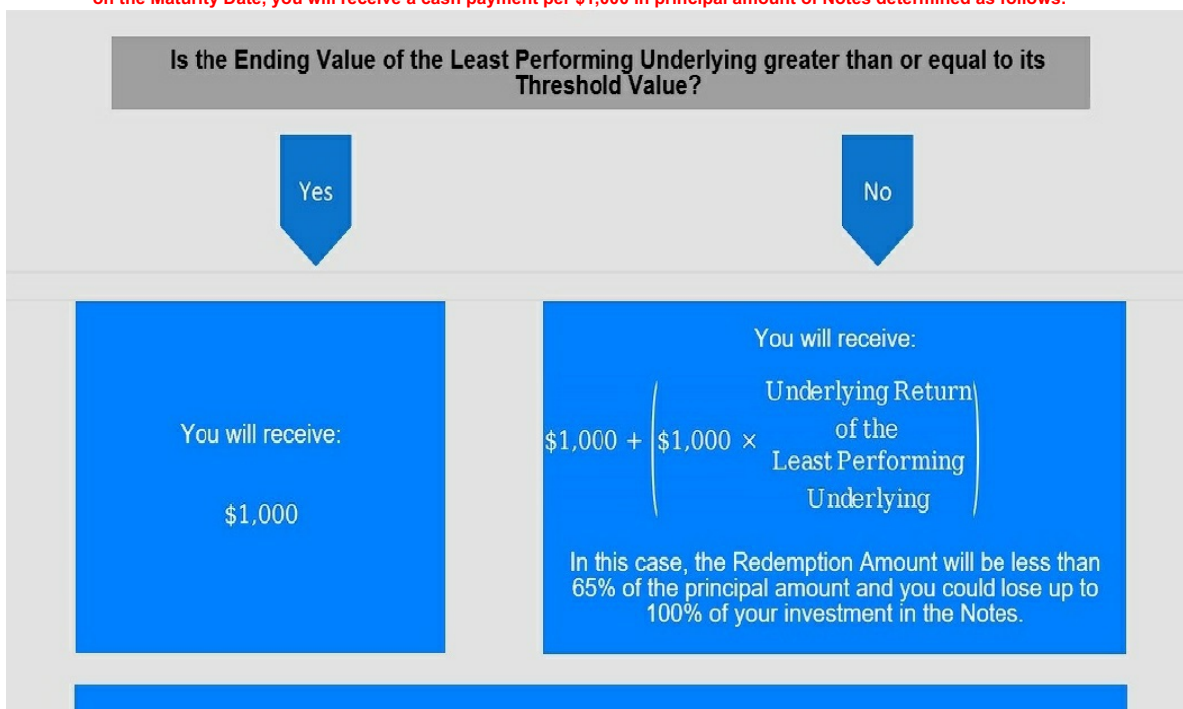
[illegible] on the Maturity Date, you will receive a cash payment per $1,000 in principal amount of Notes determined as follows:

Is the Ending Value of the Least Performing Underlying greater than or equal to its Threshold Value?

Yes

No

You will receive:

$1,000

You will receive:

$\$1,000 + \left(\$1,000 \times \text{Underlying Return of the Least Performing Underlying}\right)$

In this case, the Redemption Amount will be less than 65% of the principal amount and you could lose up to 100% of your investment in the Notes.